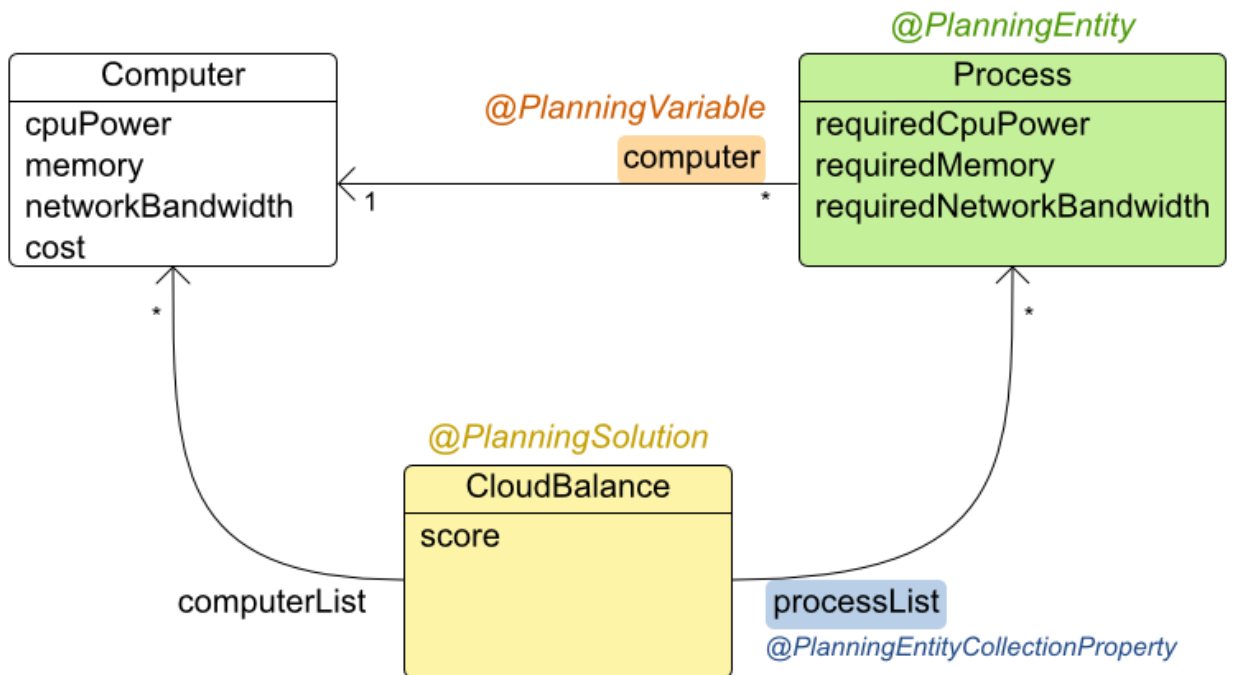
Computer
cpuPower
memory
networkBandwidth
cost

@PlanningVariable
computer
1
*

@PlanningEntity
Process
requiredCpuPower
requiredMemory
requiredNetworkBandwidth

*
*

@PlanningSolution
CloudBalance
score

computerList
processList
@PlanningEntityCollectionProperty